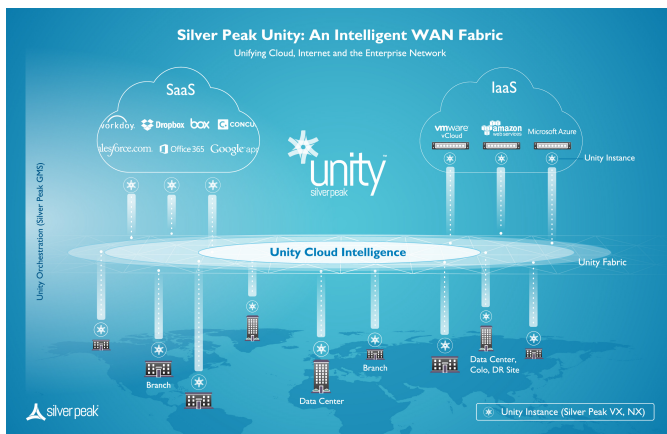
Silver Peak Unity: An Intelligent WAN Fabric

Unifying Cloud, Internet and the Enterprise Network

SaaS

workday. Dropbox box CONCU

alesforce.com. Office 365 Google apr

IaaS

vmware vCloud amazon web services Microsoft Azure

Unity Instance

unity silverpeak

Unity Orchestration (Silver Peak GMS)

Unity Cloud Intelligence

Unity Fabric

Branch

Branch

Data Center

Data Center, Colo, DR Site

silverpeak

Unity Instance (Silver Peak VX, NX)